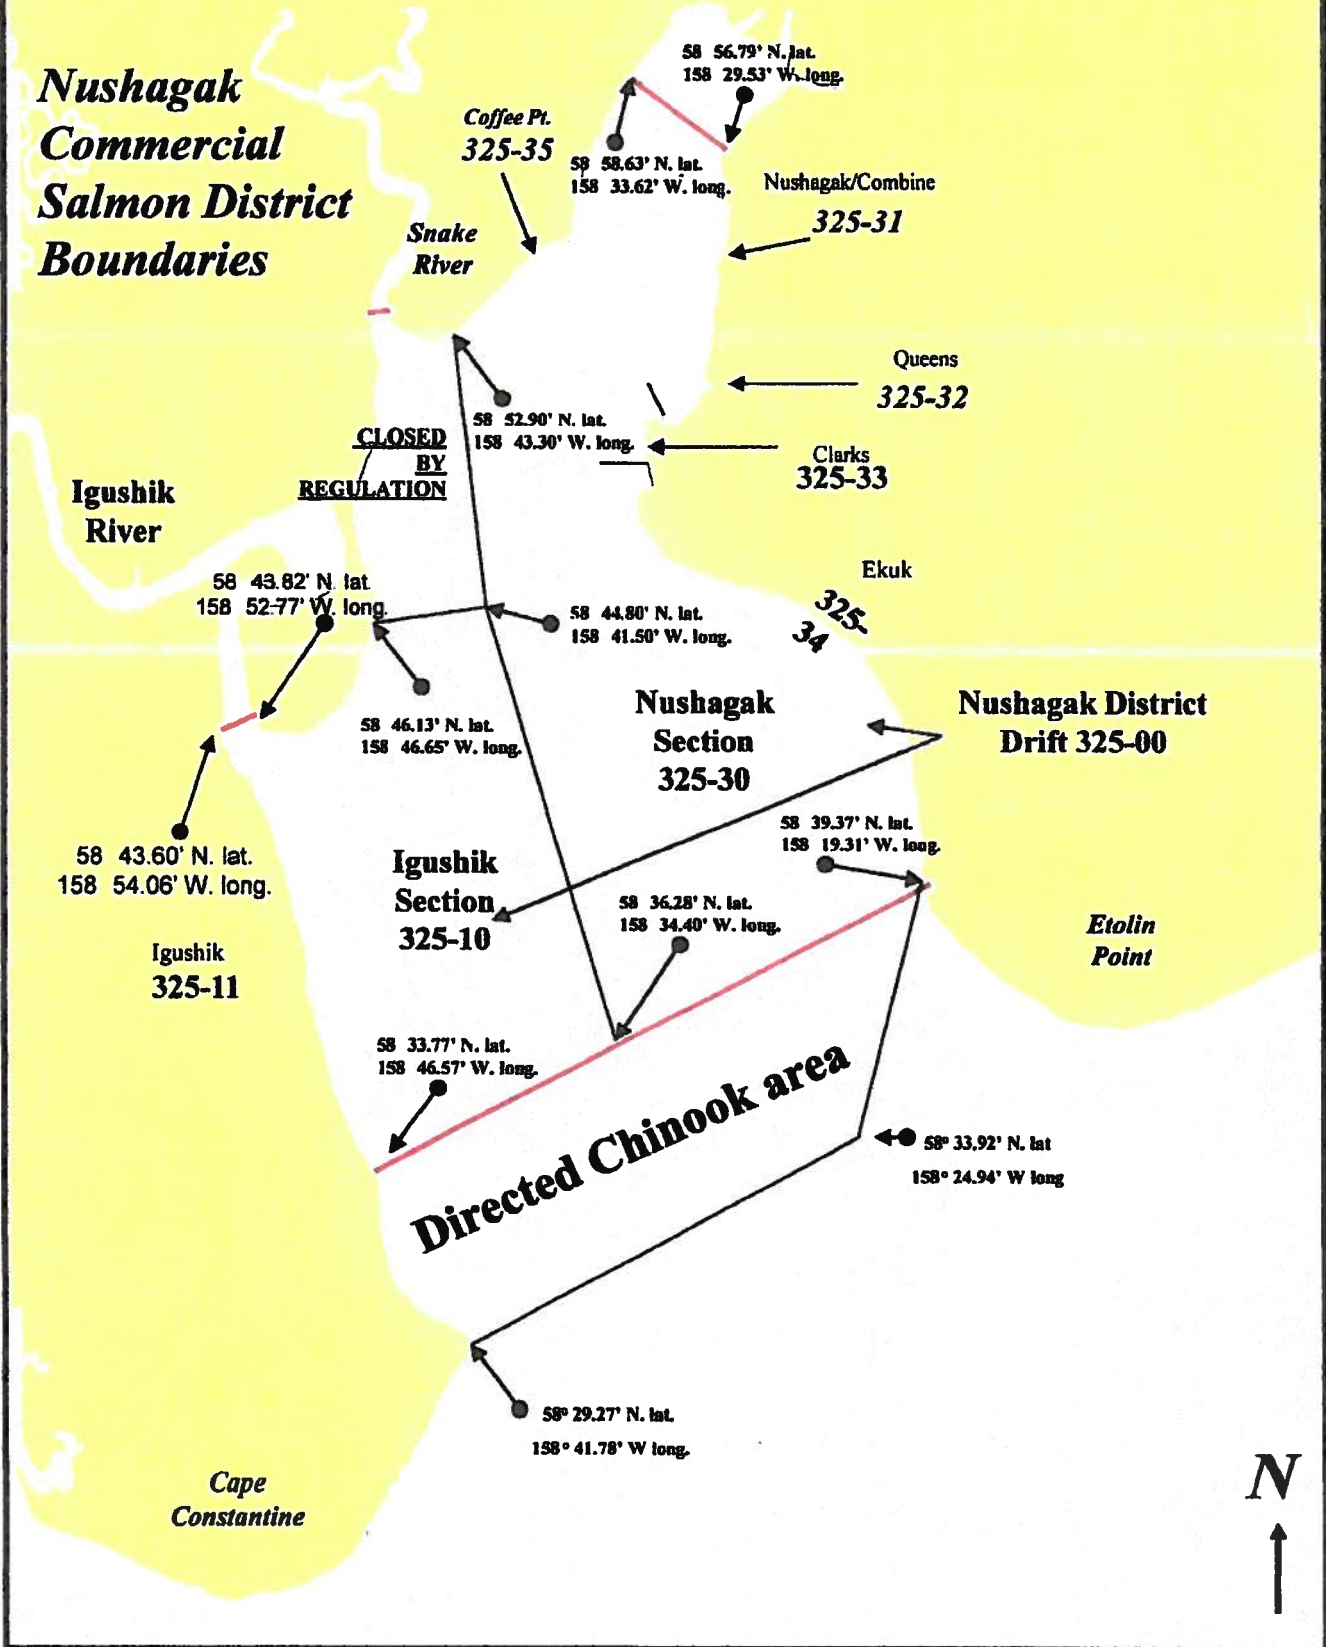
Nushagak Commercial Salmon District Boundaries

58 56.79' N. lat.
158 29.53' W. long.

Coffee Pt.
325-35

58 58.63' N. lat.
158 33.62' W. long.

Nushagak/Combine
325-31

Snake River

Queens
325-32

58 52.90' N. lat.
158 43.30' W. long.

CLOSED BY REGULATION

Clarks
325-33

Igushik River

Ekuk
325-34

58 43.82' N. lat
158 52.77' W. long.

58 44.80' N. lat.
158 41.50' W. long.

58 46.13' N. lat.
158 46.65' W. long.

Nushagak Section
325-30

Nushagak District Drift 325-00

58 39.37' N. lat.
158 19.31' W. long.

58 43.60' N. lat.
158 54.06' W. long.

Igushik Section
325-10

58 36.28' N. lat.
158 34.40' W. long.

Etolin Point

Igushik
325-11

58 33.77' N. lat.
158 46.57' W. long.

Directed Chinook area

58° 33.92' N. lat
158° 24.94' W long

58° 29.27' N. lat.
158° 41.78' W long.

Cape Constantine

N